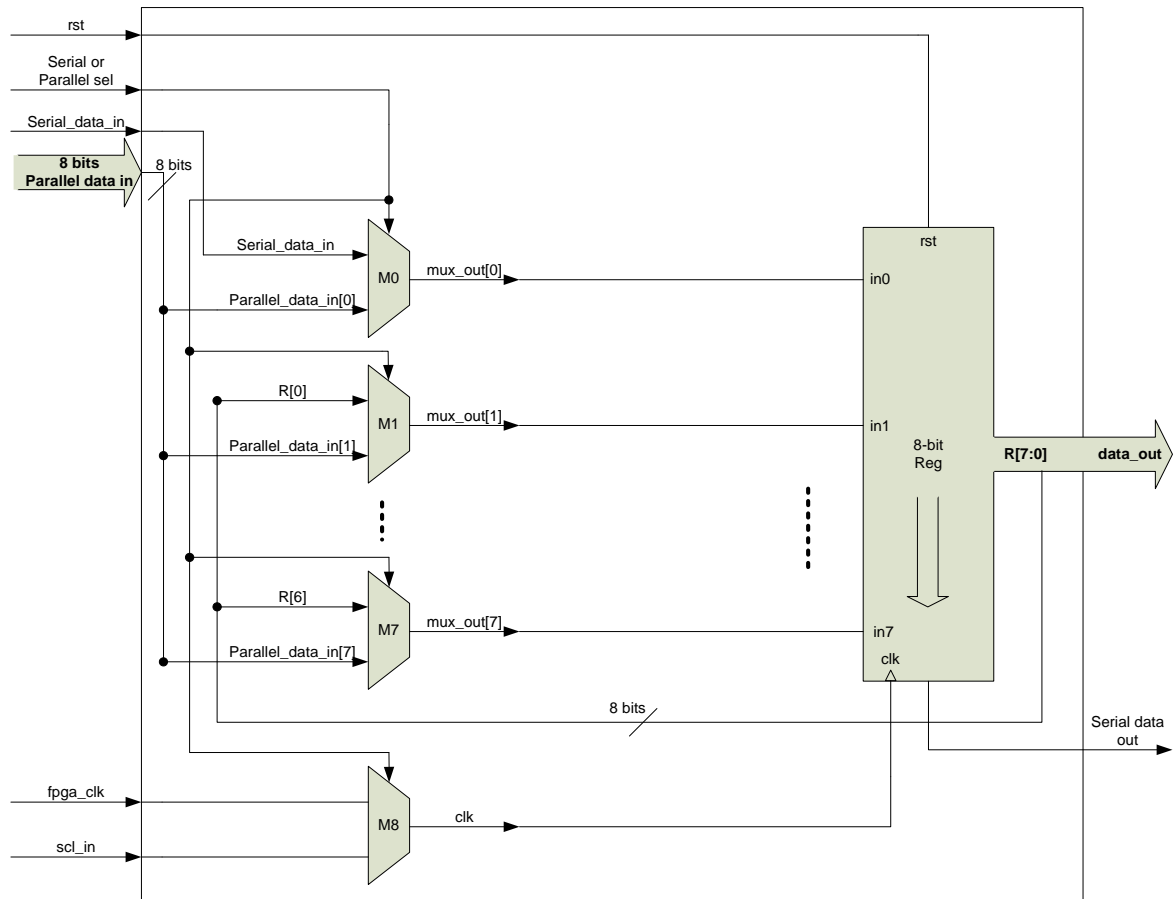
rst

Serial or Parallel sel

Serial_data_in

8 bits Parallel data in

8 bits

Serial_data_in

M0

mux_out[0]

Parallel_data_in[0]

rst

in0

R[0]

M1

mux_out[1]

in1

Parallel_data_in[1]

8-bit Reg

R[7:0]

data_out

R[6]

M7

mux_out[7]

in7

Parallel_data_in[7]

clk

8 bits

Serial data out

fpga_clk

M8

clk

scl_in